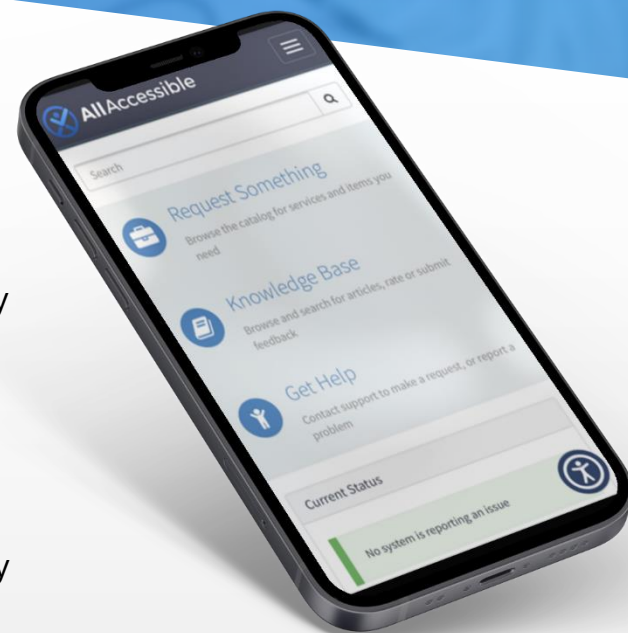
AllAccessible

Search

Request Something

Browse the catalog for services and items you need

Knowledge Base

Browse and search for articles, rate or submit feedback

Get Help

Contact support to make a request, or report a problem

Current Status

No system is reporting an issue